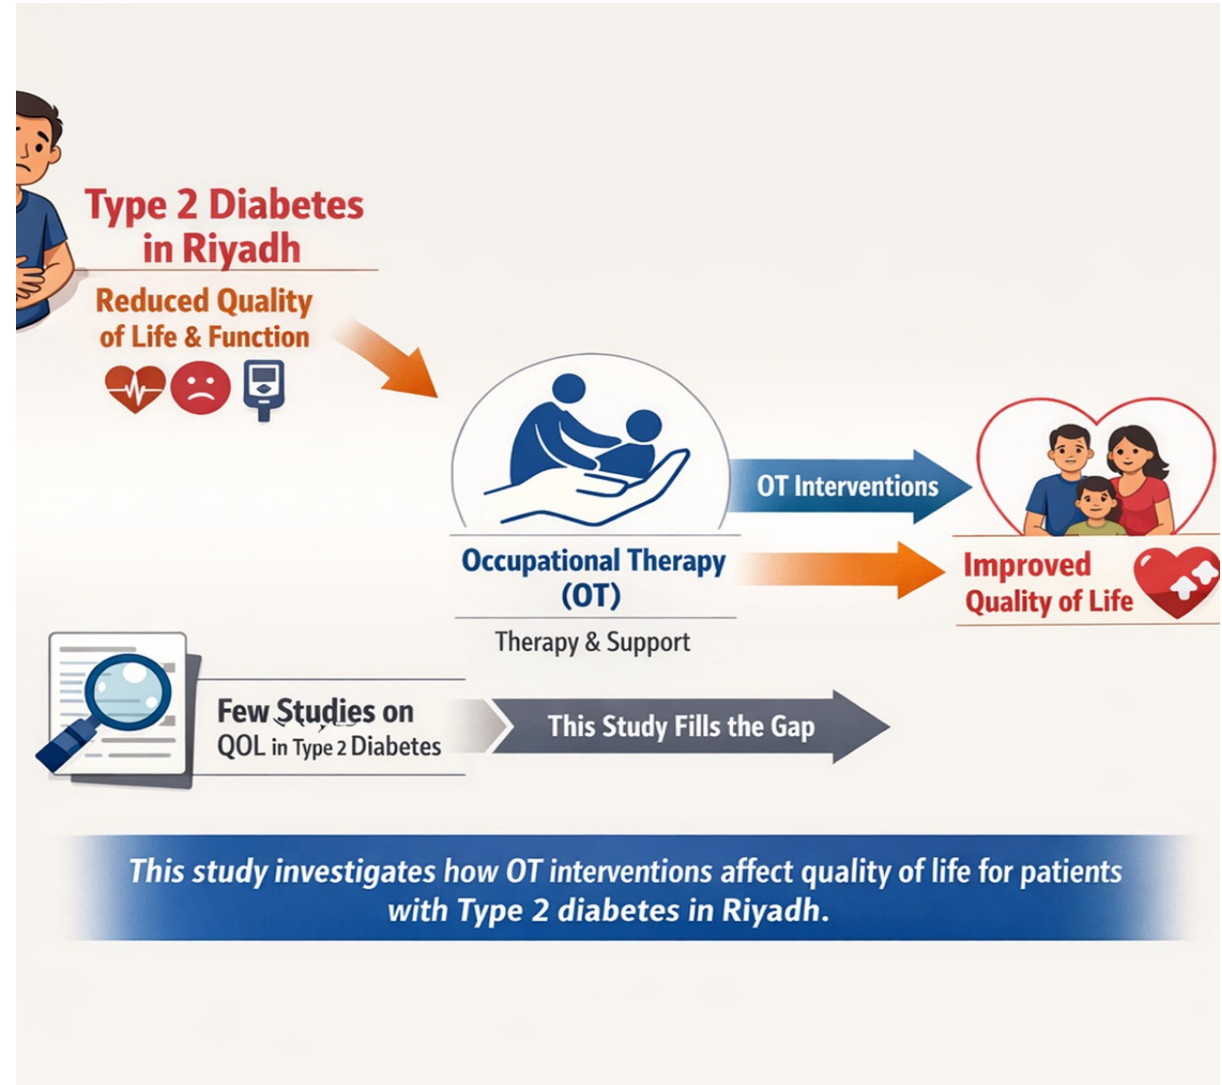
Type 2 Diabetes in Riyadh

Reduced Quality of Life & Function

Occupational Therapy (OT)

Therapy & Support

OT Interventions

Improved Quality of Life

Few Studies on QOL in Type 2 Diabetes

This Study Fills the Gap

This study investigates how OT interventions affect quality of life for patients with Type 2 diabetes in Riyadh.